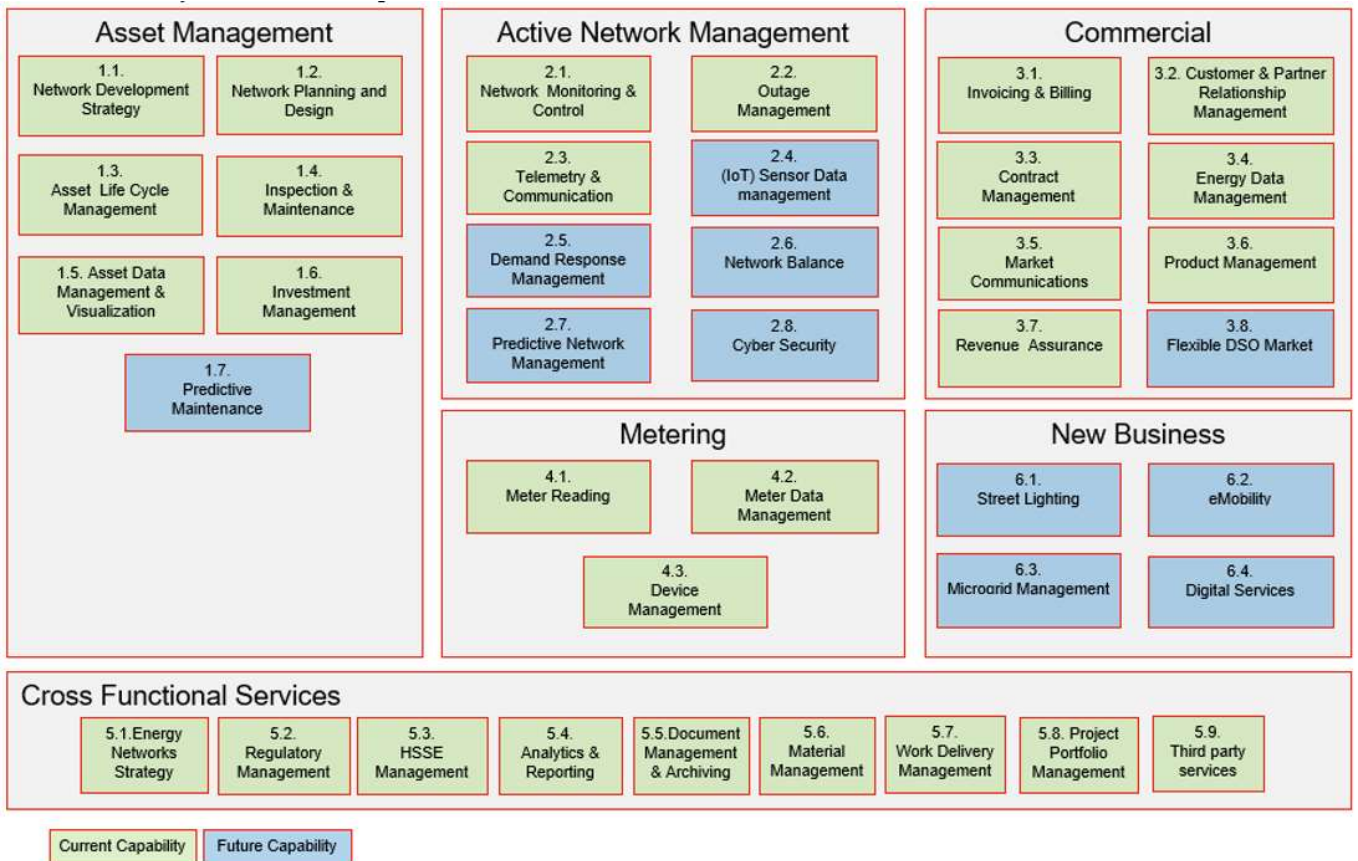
Asset Management

1.1. Network Development Strategy

1.2. Network Planning and Design

1.3. Asset Life Cycle Management

1.4. Inspection & Maintenance

1.5. Asset Data Management & Visualization

1.6. Investment Management

1.7. Predictive Maintenance

Active Network Management

2.1. Network Monitoring & Control

2.2. Outage Management

2.3. Telemetry & Communication

2.4. (IoT) Sensor Data management

2.5. Demand Response Management

2.6. Network Balance

2.7. Predictive Network Management

2.8. Cyber Security

Commercial

3.1. Invoicing & Billing

3.2. Customer & Partner Relationship Management

3.3. Contract Management

3.4. Energy Data Management

3.5. Market Communications

3.6. Product Management

3.7. Revenue Assurance

3.8. Flexible DSO Market

Metering

4.1. Meter Reading

4.2. Meter Data Management

4.3. Device Management

New Business

6.1. Street Lighting

6.2. eMobility

6.3. Microgrid Management

6.4. Digital Services

Cross Functional Services

5.1.Energy Networks Strategy

5.2. Regulatory Management

5.3. HSSE Management

5.4. Analytics & Reporting

5.5.Document Management & Archiving

5.6. Material Management

5.7. Work Delivery Management

5.8. Project Portfolio Management

5.9. Third party services

Current Capability

Future Capability